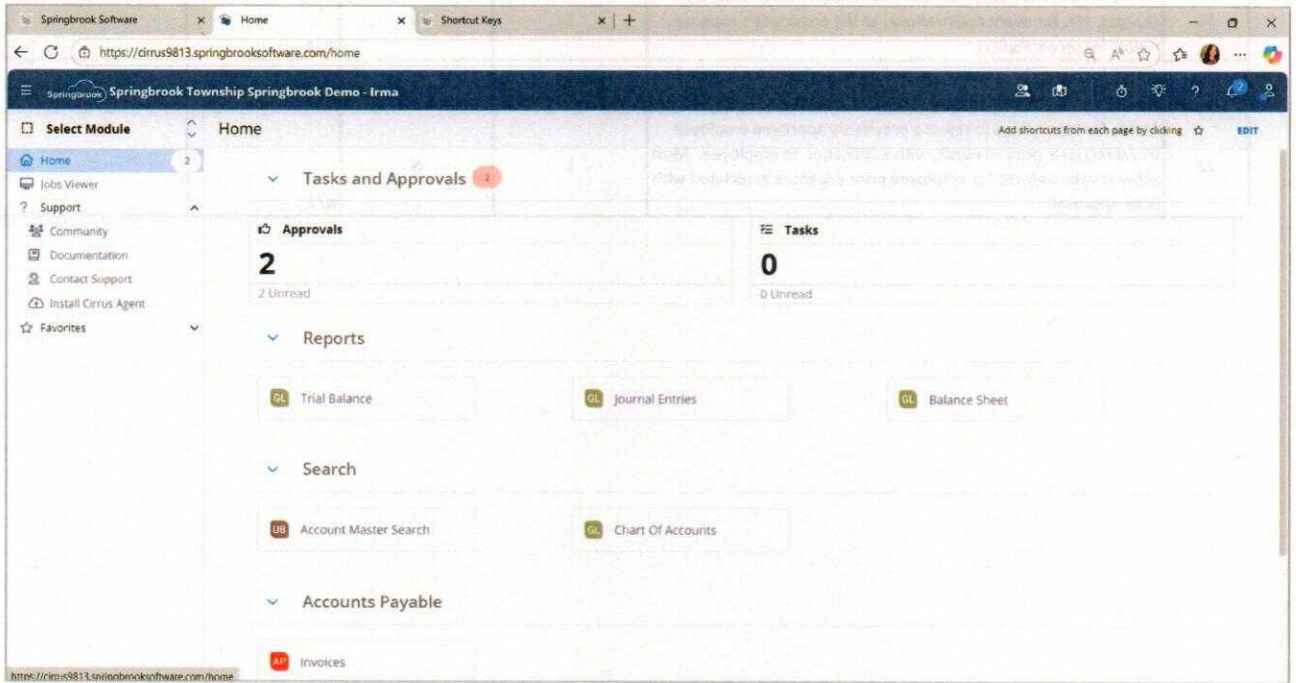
Springbrook Software
Home
Shortcut Keys

https://cirrus9813.springbrooksoftware.com/home

Springbrook Springbrook Township Springbrook Demo - Irma

Select Module
Home 2
Jobs Viewer
Support
Community
Documentation
Contact Support
Install Cirrus Agent
Favorites

Home

Add shortcuts from each page by clicking

EDIT

Tasks and Approvals 2

Approvals
2
2 Unread

Tasks
0
0 Unread

Reports

GL Trial Balance
GL Journal Entries
GL Balance Sheet

Search

UB Account Master Search
GL Chart Of Accounts

Accounts Payable

AP Invoices

https://cirrus9813.springbrooksoftware.com/home